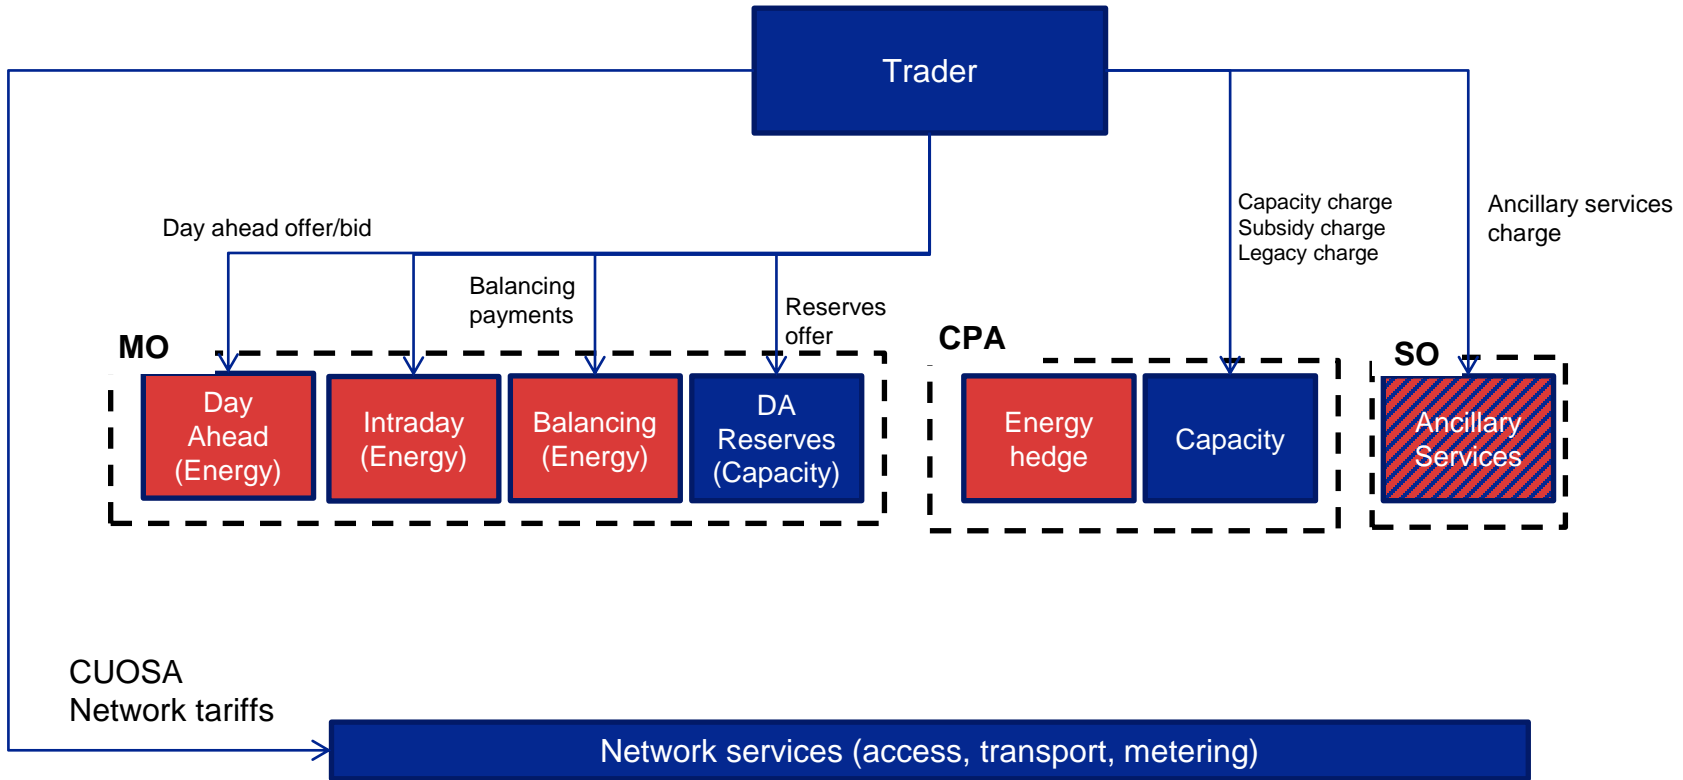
Trader

Day ahead offer/bid

Balancing payments

Reserves offer

Capacity charge
Subsidy charge
Legacy charge

Ancillary services charge

MO

Day Ahead (Energy)

Intraday (Energy)

Balancing (Energy)

DA Reserves (Capacity)

CPA

Energy hedge

Capacity

SO

Ancillary Services

CUOSA
Network tariffs

Network services (access, transport, metering)